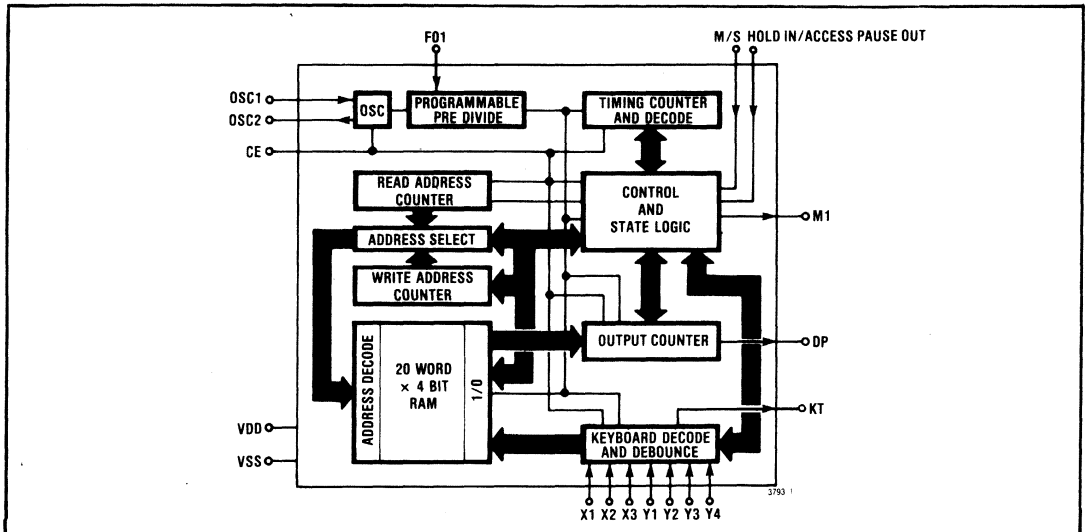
F01

M/S HOLD IN/ACCESS PAUSE OUT

OSC1

OSC2

OSC

PROGRAMMABLE PRE DIVIDE

TIMING COUNTER AND DECODE

CE

READ ADDRESS COUNTER

CONTROL AND STATE LOGIC

M1

ADDRESS SELECT

WRITE ADDRESS COUNTER

ADDRESS DECODE

20 WORD × 4 BIT RAM

I/O

OUTPUT COUNTER

DP

KT

VDD

VSS

KEYBOARD DECODE AND DEBOUNCE

X1 X2 X3 Y1 Y2 Y3 Y4

3793